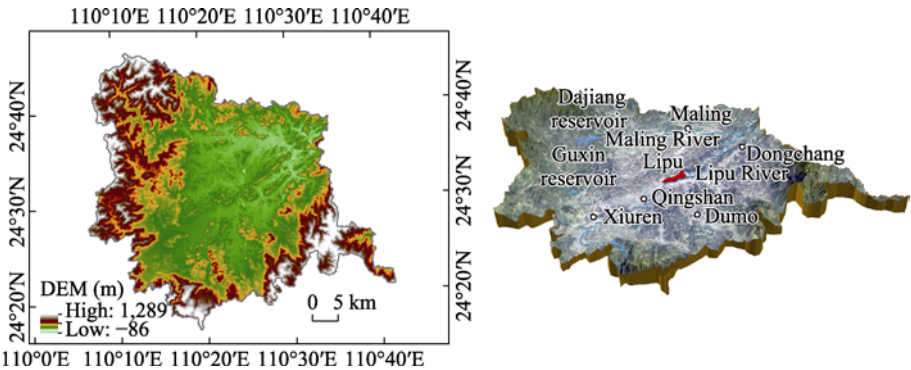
110°10′E 110°20′E 110°30′E 110°40′E

24°40′N
24°30′N
24°20′N

24°40′N
24°30′N
24°20′N

DEM (m)
High: 1,289
Low: −86

0 5 km

110°0′E 110°10′E 110°20′E 110°30′E 110°40′E

Dajiang reservoir
Maling
Maling River
Guxin reservoir
Lipu
Dongchang
Lipu River
Qingshan
Xiuren
Dumo